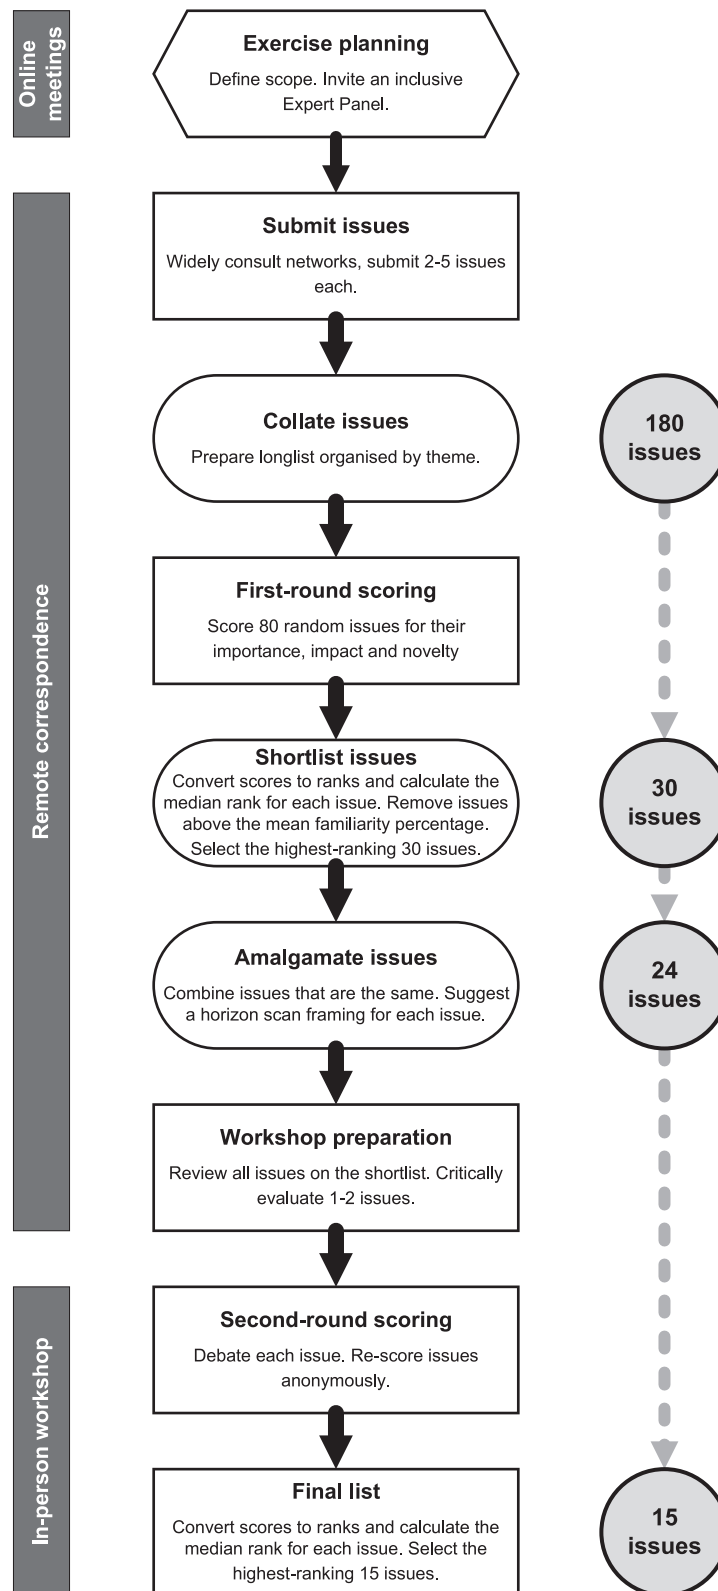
Online meetings

Exercise planning
Define scope. Invite an inclusive Expert Panel.

Remote correspondence

Submit issues
Widely consult networks, submit 2-5 issues each.

Collate issues
Prepare longlist organised by theme.

180 issues

First-round scoring
Score 80 random issues for their importance, impact and novelty

Shortlist issues
Convert scores to ranks and calculate the median rank for each issue. Remove issues above the mean familiarity percentage. Select the highest-ranking 30 issues.

30 issues

Amalgamate issues
Combine issues that are the same. Suggest a horizon scan framing for each issue.

24 issues

Workshop preparation
Review all issues on the shortlist. Critically evaluate 1-2 issues.

In-person workshop

Second-round scoring
Debate each issue. Re-score issues anonymously.

Final list
Convert scores to ranks and calculate the median rank for each issue. Select the highest-ranking 15 issues.

15 issues